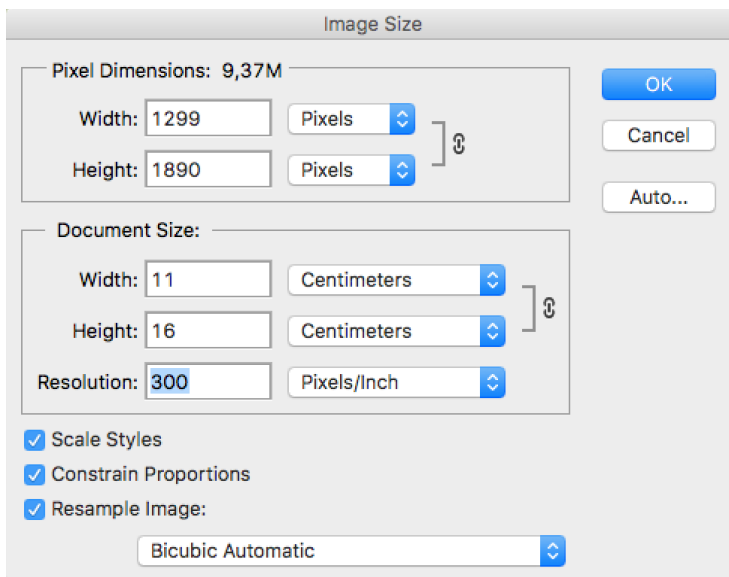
Image Size

Pixel Dimensions: 9,37M

Width: 1299 Pixels

Height: 1890 Pixels

OK

Cancel

Auto...

Document Size:

Width: 11 Centimeters

Height: 16 Centimeters

Resolution: 300 Pixels/Inch

Scale Styles

Constrain Proportions

Resample Image:

Bicubic Automatic